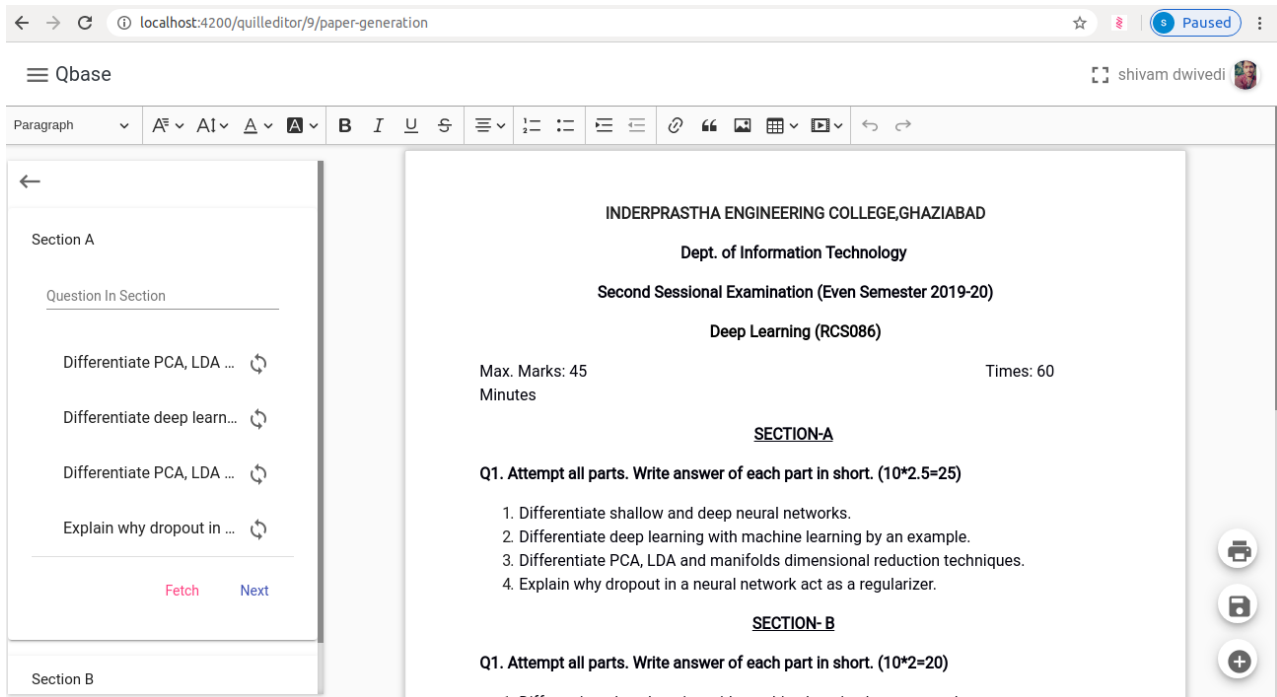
localhost:4200/quilleditor/9/paper-generation

S Paused

Qbase

shivam dwivedi

Paragraph

Section A

Question In Section

Differentiate PCA, LDA ...

Differentiate deep learn...

Differentiate PCA, LDA ...

Explain why dropout in ...

Fetch Next

Section B

INDERPRASTHA ENGINEERING COLLEGE,GHAZIABAD

Dept. of Information Technology

Second Sessional Examination (Even Semester 2019-20)

Deep Learning (RCS086)

Max. Marks: 45 Times: 60 Minutes

SECTION-A

Q1. Attempt all parts. Write answer of each part in short. (10*2.5=25)

1. Differentiate shallow and deep neural networks.
2. Differentiate deep learning with machine learning by an example.
3. Differentiate PCA, LDA and manifolds dimensional reduction techniques.
4. Explain why dropout in a neural network act as a regularizer.

SECTION- B

Q1. Attempt all parts. Write answer of each part in short. (10*2=20)

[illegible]